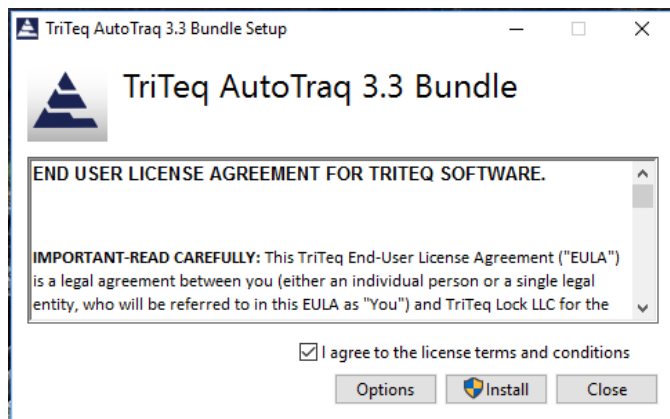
TriTeq AutoTraq 3.3 Bundle Setup

TriTeq AutoTraq 3.3 Bundle

END USER LICENSE AGREEMENT FOR TRITEQ SOFTWARE.

IMPORTANT-READ CAREFULLY: This TriTeq End-User License Agreement ("EULA") is a legal agreement between you (either an individual person or a single legal entity, who will be referred to in this EULA as "You") and TriTeq Lock LLC for the

I agree to the license terms and conditions

Options Install Close